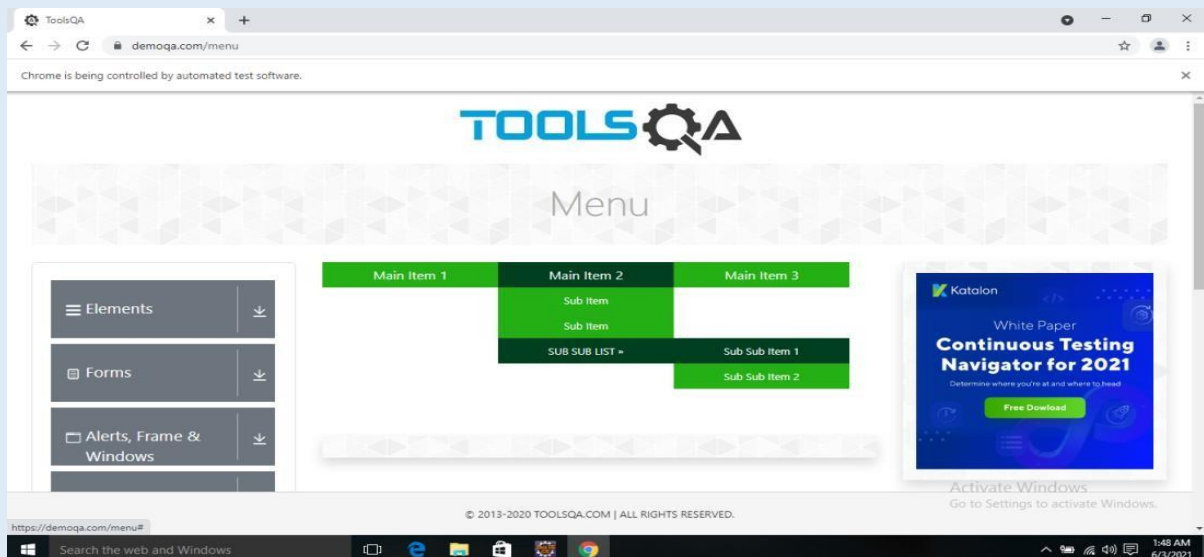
ToolsQA

demoqa.com/menu

Chrome is being controlled by automated test software.

TOOLSQA

Menu

Elements

Forms

Alerts, Frame & Windows

Main Item 1

Main Item 2

Main Item 3

Sub Item

Sub Item

SUB SUB LIST »

Sub Sub Item 1

Sub Sub Item 2

Katalon

White Paper

Continuous Testing Navigator for 2021

Determine where you're at and where to head

Free Dowload

Activate Windows
Go to Settings to activate Windows.

© 2013-2020 TOOLSQA.COM | ALL RIGHTS RESERVED.

https://demoqa.com/menu#

Search the web and Windows

1:48 AM
6/3/2021